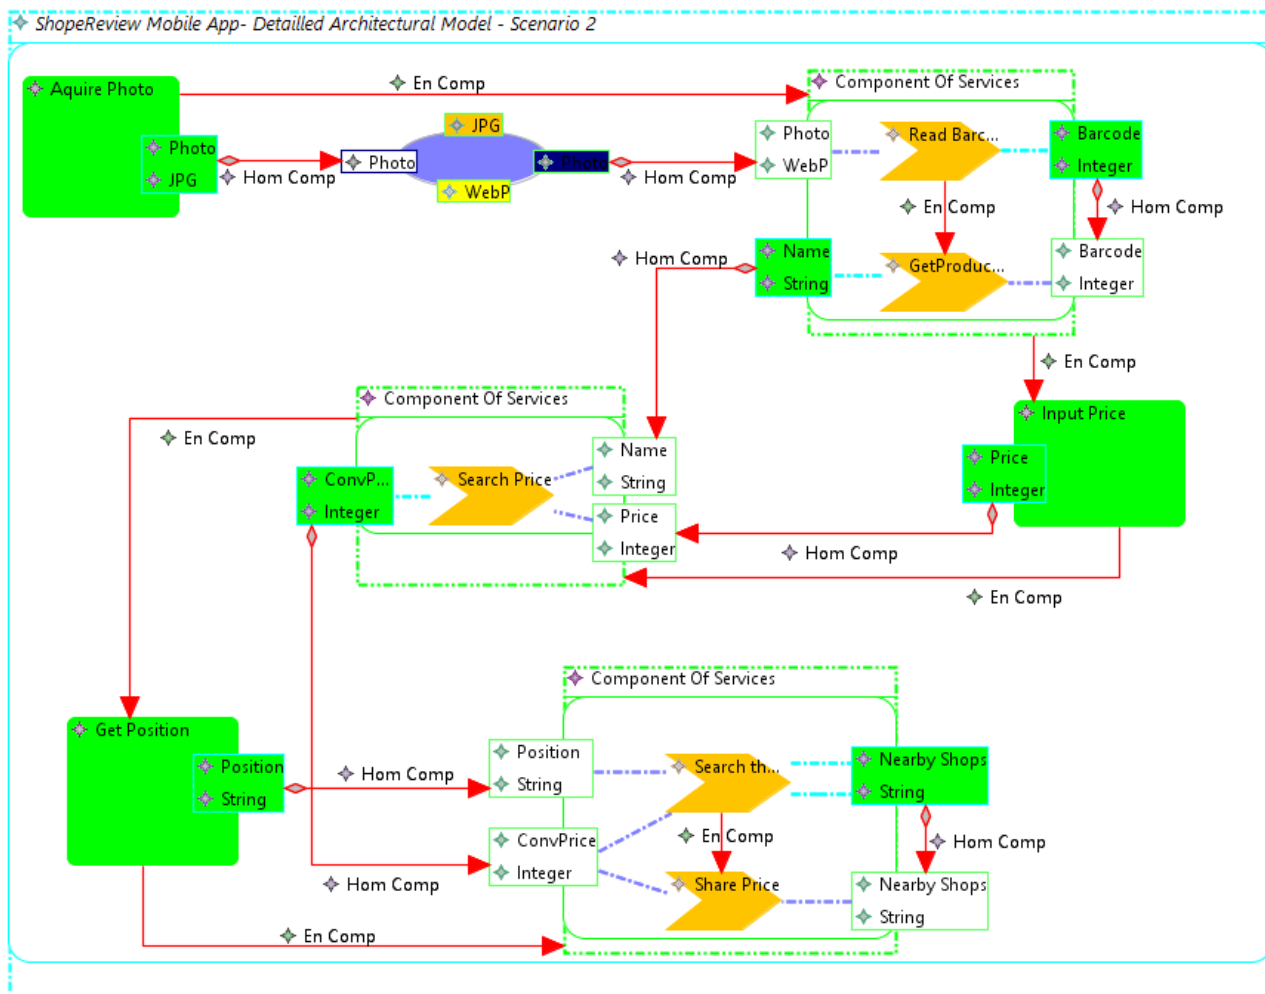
ShopeReview Mobile App- Detailled Architectural Model - Scenario 2

Aquire Photo
Photo
JPG
Hom Comp
En Comp
Photo
JPG
WebP
Photo
Hom Comp
Component Of Services
Photo
WebP
Read Barc...
Barcode
Integer
En Comp
Hom Comp
Hom Comp
Name
String
GetProduc...
Barcode
Integer
En Comp
Input Price
Price
Integer
Component Of Services
En Comp
ConvP...
Integer
Search Price
Name
String
Price
Integer
Hom Comp
En Comp
Get Position
Position
String
Hom Comp
Component Of Services
Position
String
Search th...
Nearby Shops
String
En Comp
Hom Comp
ConvPrice
Integer
Hom Comp
Share Price
Nearby Shops
String
En Comp